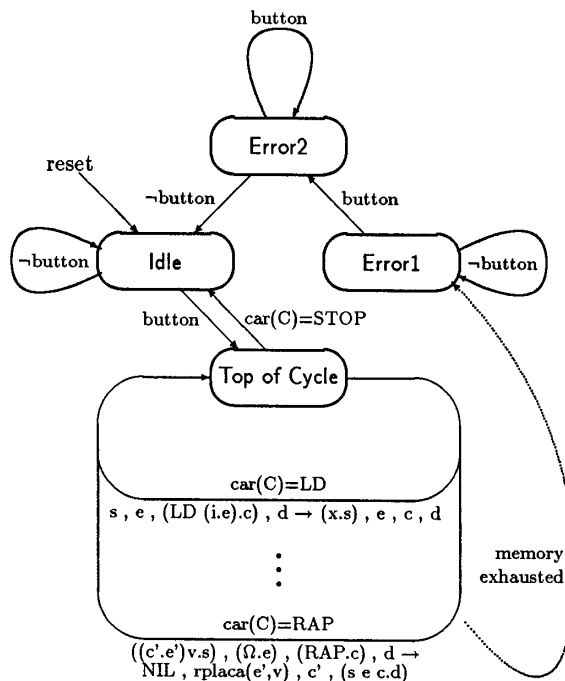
button

Error2

reset

¬button

button

¬button

Idle

Error1

¬button

button

car(C)=STOP

Top of Cycle

car(C)=LD

s , e , (LD (i.e).c) , d → (x.s) , e , c , d

⋮

memory exhausted

car(C)=RAP

((c'.e')v.s) , (Ω.e) , (RAP.c) , d → NIL , rplaca(e',v) , c' , (s e c.d)